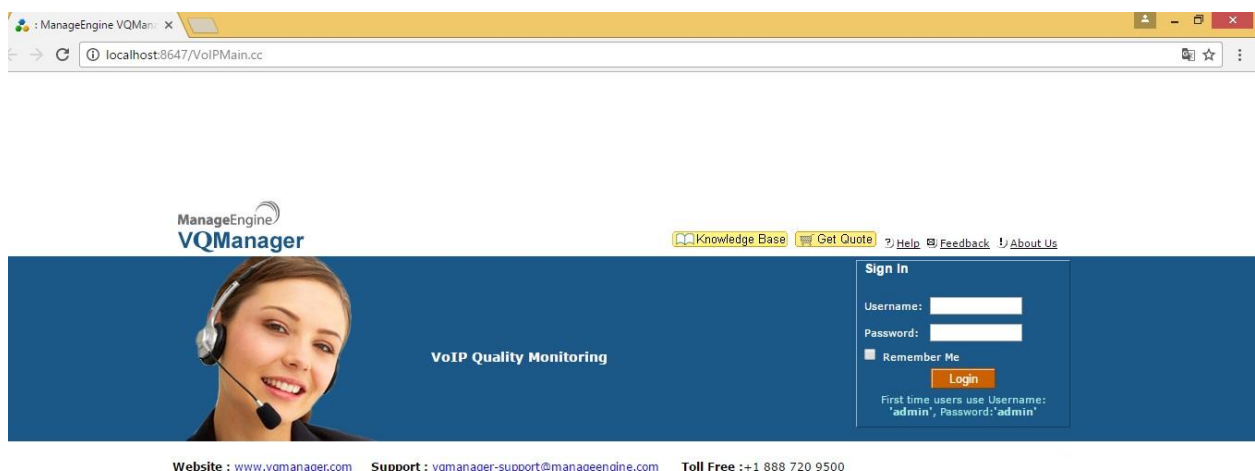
: ManageEngine VQMan ×

localhost:8647/VoIPMain.cc

ManageEngine
VQManager

Knowledge Base  Get Quote  Help  Feedback  About Us

VoIP Quality Monitoring

Sign In

Username:

Password:

Remember Me

Login

First time users use Username: 'admin', Password:'admin'

Website : www.vqmanager.com  Support : vqmanager-support@manageengine.com  Toll Free :+1 888 720 9500